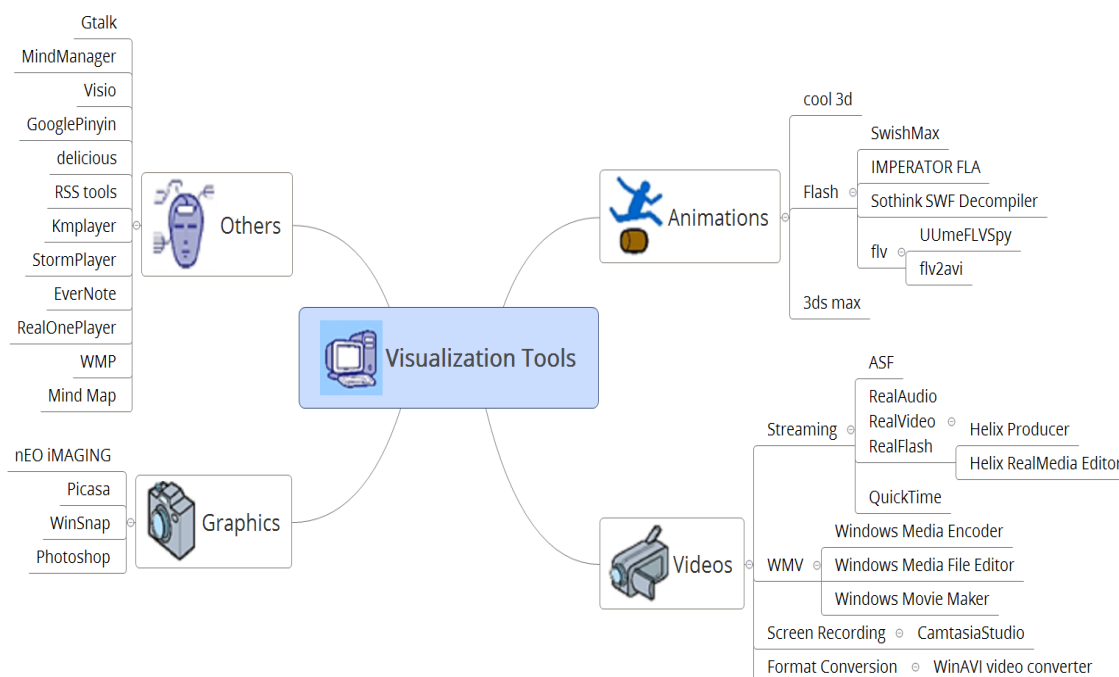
Gtalk
MindManager
Visio
GooglePinyin
delicious
RSS tools
Kmplayer
StormPlayer
EverNote
RealOnePlayer
WMP
Mind Map

Others

Visualization Tools

nEO iMAGING
Picasa
WinSnap
Photoshop

Graphics

Animations

cool 3d
Flash
SwishMax
IMPERATOR FLA
Sothink SWF Decompiler
flv
UUmeFLVSpy
flv2avi
3ds max

Videos

Streaming
ASF
RealAudio
RealVideo
RealFlash
Helix Producer
Helix RealMedia Editor
QuickTime
WMV
Windows Media Encoder
Windows Media File Editor
Windows Movie Maker
Screen Recording
CamtasiaStudio
Format Conversion
WinAVI video converter